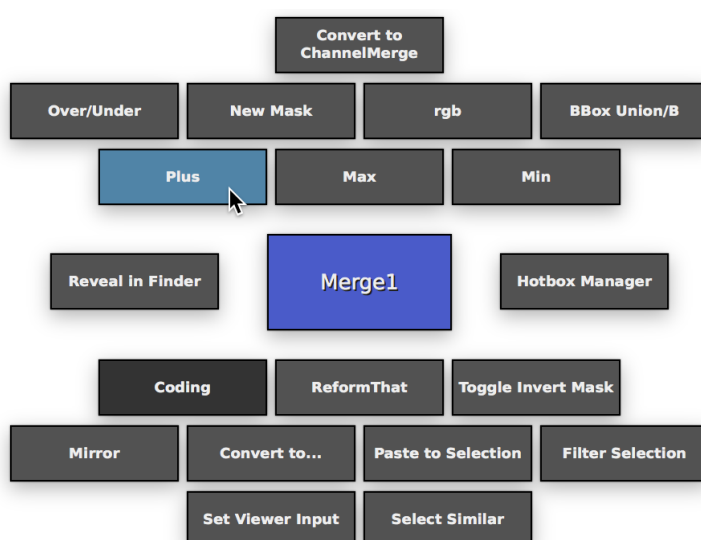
Convert to ChannelMerge

Over/Under

New Mask

rgb

BBox Union/B

Plus

Max

Min

Reveal in Finder

Merge1

Hotbox Manager

Coding

ReformThat

Toggle Invert Mask

Mirror

Convert to...

Paste to Selection

Filter Selection

Set Viewer Input

Select Similar